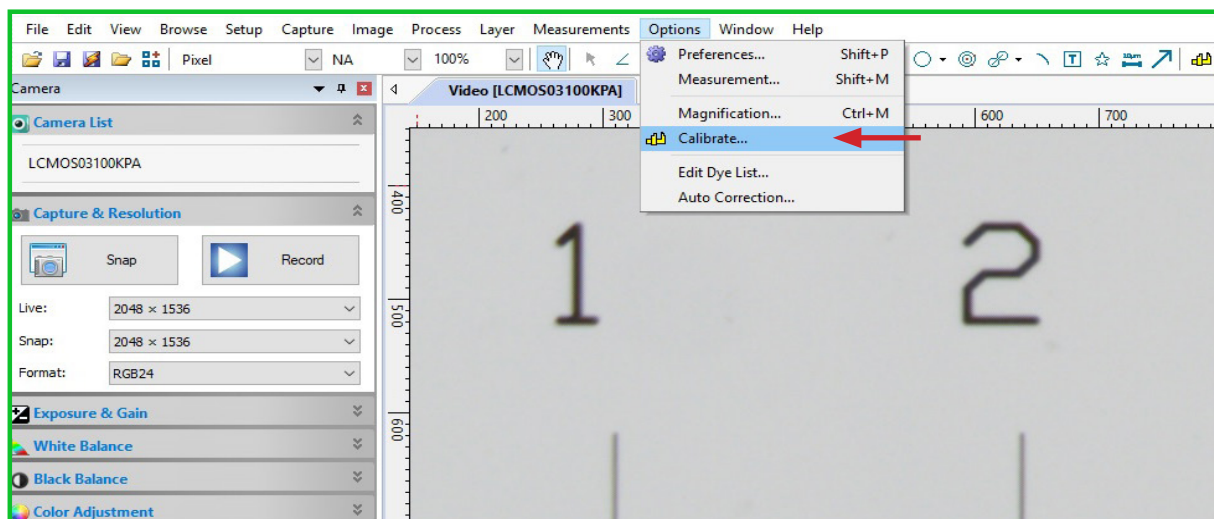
File Edit View Browse Setup Capture Image Process Layer Measurements Options Window Help

Pixel NA 100%

Camera

Camera List

LCMOS03100KPA

Capture & Resolution

Snap Record

Live: 2048 × 1536

Snap: 2048 × 1536

Format: RGB24

Exposure & Gain

White Balance

Black Balance

Color Adjustment

Video [LCMOS03100KPA]

200 300 600 700

400 500 600

Preferences... Shift+P
Measurement... Shift+M
Magnification... Ctrl+M
Calibrate...
Edit Dye List...
Auto Correction...

1 2